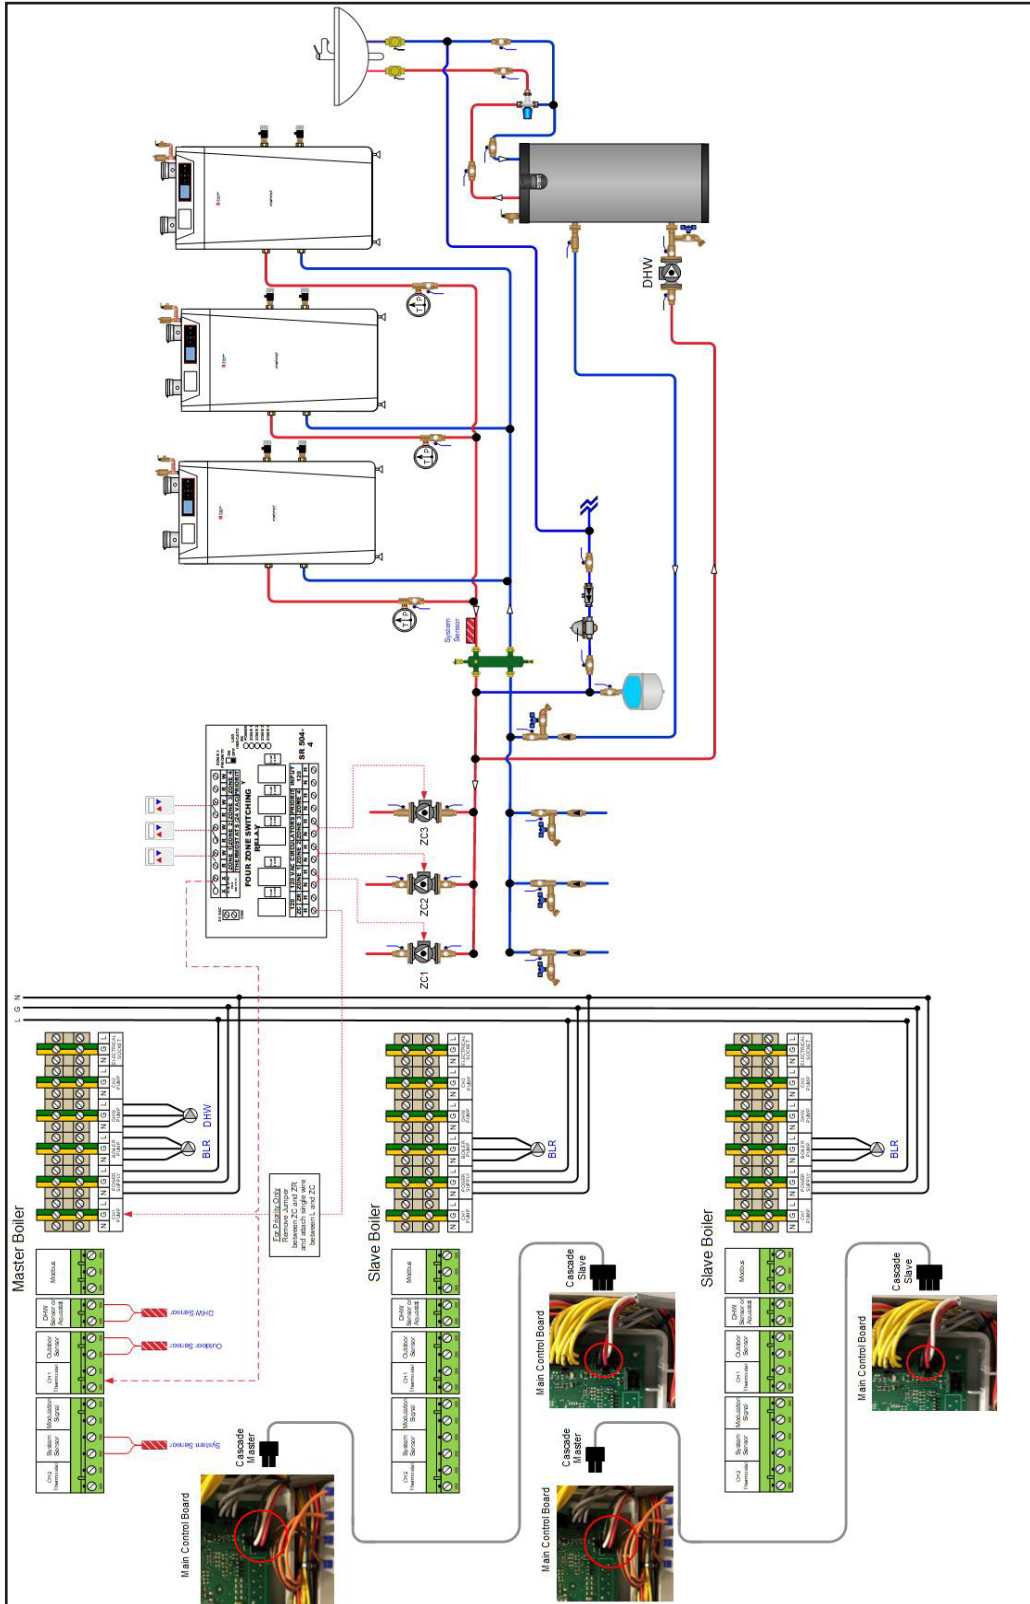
DHW

System Sensor

FOUR ZONE SWITCHING RELAY

SR 504-4

ZC3

ZC2

ZC1

N
G
L

Master Boiler

DHW

BLR

For Priority Only
Remove Jumper between ZC and ZR and attach single wire between L and ZC

Modbus

DHW Sensor or Aquastat

Outdoor Sensor

CH1 Thermostat

Modulation Signal

System Sensor

CH2 Thermostat

DHW Sensor

Outdoor Sensor

System Sensor

Cascade Master

Main Control Board

Slave Boiler

BLR

Cascade Slave

Main Control Board

Cascade Master

Main Control Board

Slave Boiler

BLR

Cascade Slave

Main Control Board